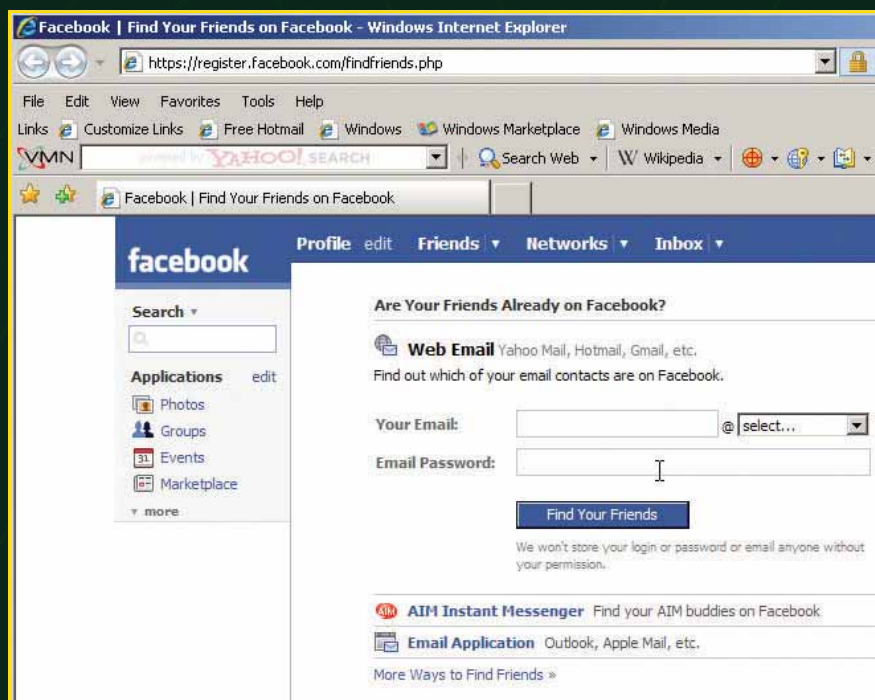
Facebook | Find Your Friends on Facebook - Windows Internet Explorer

https://register.facebook.com/findfriends.php

File Edit View Favorites Tools Help

Links Customize Links Free Hotmail Windows Windows Marketplace Windows Media

VMN powered by YAHOO! SEARCH Search Web Wikipedia

Facebook | Find Your Friends on Facebook

facebook

Profile edit Friends Networks Inbox

Search

Applications edit

Photos

Groups

31 Events

Marketplace

more

Are Your Friends Already on Facebook?

Web Email Yahoo Mail, Hotmail, Gmail, etc.

Find out which of your email contacts are on Facebook.

Your Email: @ select...

Email Password:

Find Your Friends

We won't store your login or password or email anyone without your permission.

AIM Instant Messenger Find your AIM buddies on Facebook

Email Application Outlook, Apple Mail, etc.

More Ways to Find Friends »